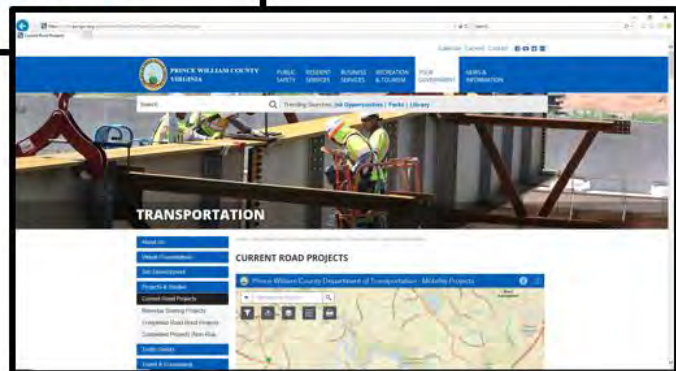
Current Road Projects

Search...

Calendar Careers Contact

PRINCE WILLIAM COUNTY VIRGINIA

PUBLIC SAFETY

RESIDENT SERVICES

BUSINESS SERVICES

RECREATION & TOURISM

YOUR GOVERNMENT

NEWS & INFORMATION

Search

Trending Searches: Job Opportunities | Parks | Library

TRANSPORTATION

About Us

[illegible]

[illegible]

Projects & Studies

Current Road Projects

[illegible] Projects

Completed Road Projects

Completed Projects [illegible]

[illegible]

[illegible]

CURRENT ROAD PROJECTS

Prince William County Department of Transportation - Mobility Projects